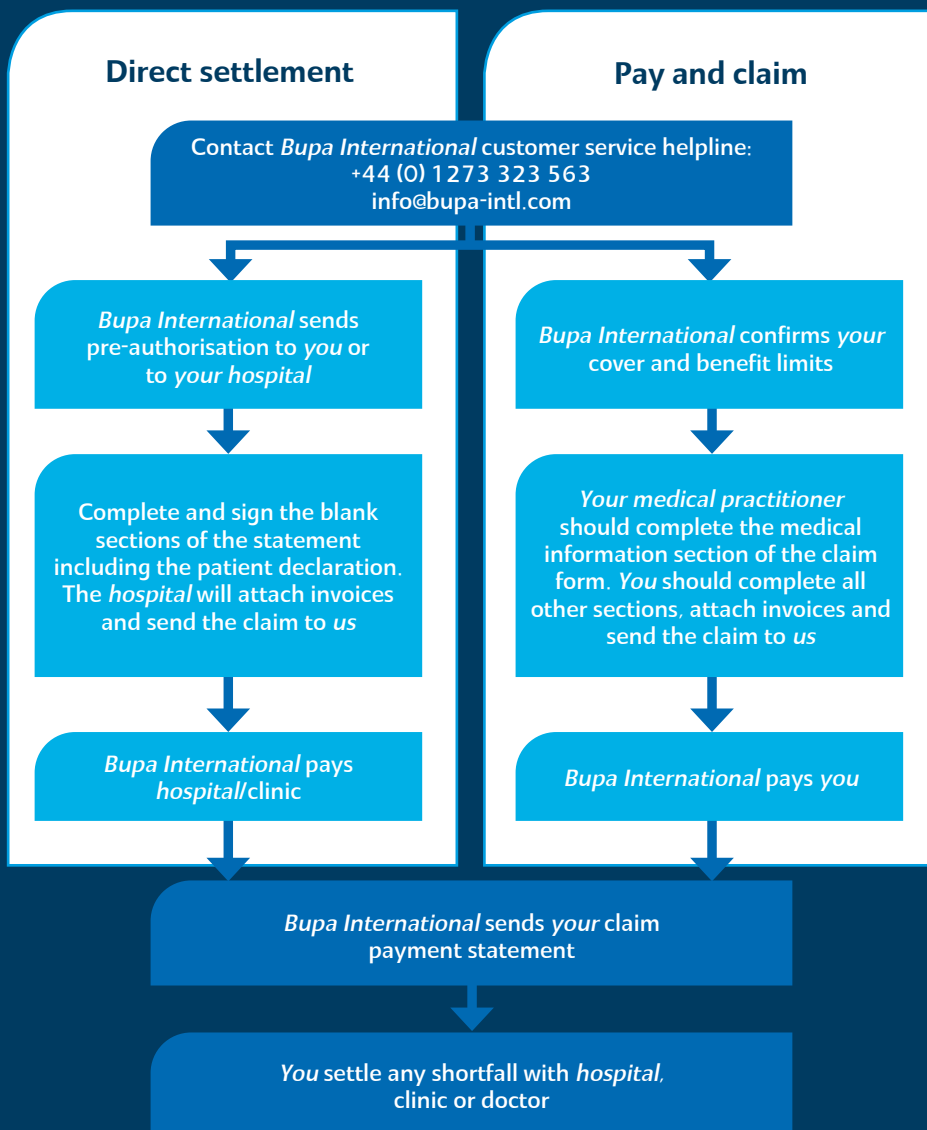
Direct settlement

Pay and claim

Contact Bupa International customer service helpline:
+44 (0) 1273 323 563
info@bupa-intl.com

Bupa International sends pre-authorisation to you or to your hospital

Complete and sign the blank sections of the statement including the patient declaration. The hospital will attach invoices and send the claim to us

Bupa International pays hospital/clinic

Bupa International confirms your cover and benefit limits

Your medical practitioner should complete the medical information section of the claim form. You should complete all other sections, attach invoices and send the claim to us

Bupa International pays you

Bupa International sends your claim payment statement

You settle any shortfall with hospital, clinic or doctor